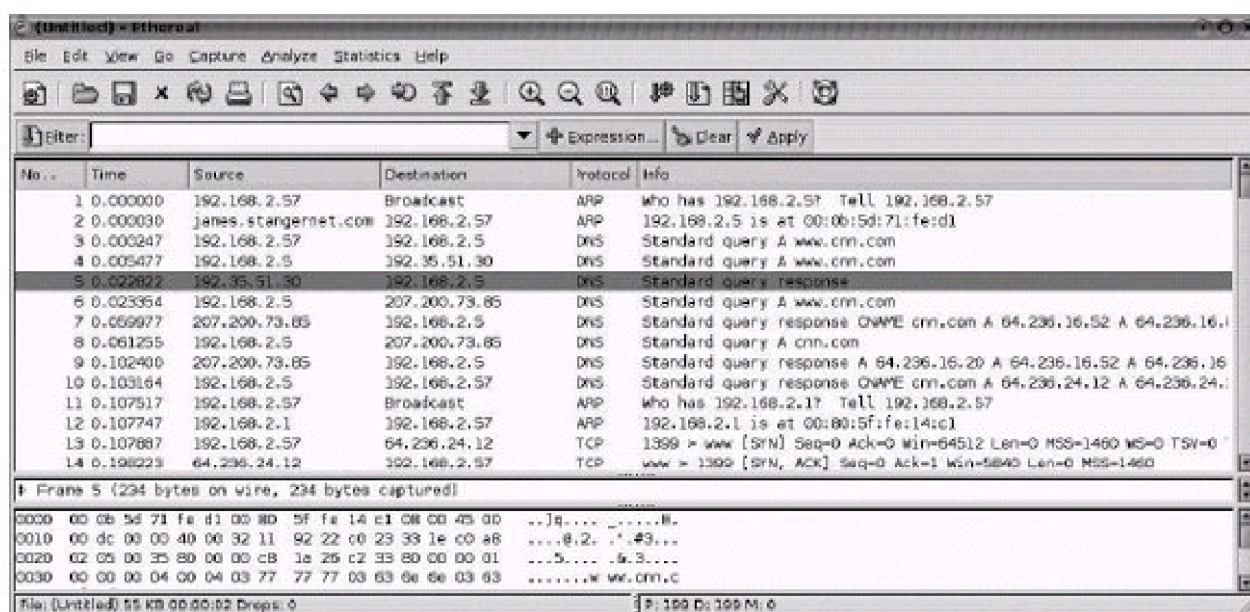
(Untitled) - Ethereal

File Edit View Go Capture Analyze Statistics Help

Filter: Expression... Clear Apply

| No. | Time | Source | Destination | Protocol | Info |
|---|---|---|---|---|---|
| 1 | 0.000000 | 192.168.2.57 | Broadcast | ARP | Who has 192.168.2.5? Tell 192.168.2.57 |
| 2 | 0.000030 | james.stangernet.com | 192.168.2.57 | ARP | 192.168.2.5 is at 00:0b:5d:71:fe:d1 |
| 3 | 0.000247 | 192.168.2.57 | 192.168.2.5 | DNS | Standard query A www.cnn.com |
| 4 | 0.005477 | 192.168.2.5 | 192.35.51.30 | DNS | Standard query A www.cnn.com |
| 5 | 0.022822 | 192.35.51.30 | 192.168.2.5 | DNS | Standard query response |
| 6 | 0.023354 | 192.168.2.5 | 207.200.73.85 | DNS | Standard query A www.cnn.com |
| 7 | 0.059977 | 207.200.73.85 | 192.168.2.5 | DNS | Standard query response CNAME cnn.com A 64.236.16.52 A 64.236.16.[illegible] |
| 8 | 0.061255 | 192.168.2.5 | 207.200.73.85 | DNS | Standard query A cnn.com |
| 9 | 0.102400 | 207.200.73.85 | 192.168.2.5 | DNS | Standard query response A 64.236.16.20 A 64.236.16.52 A 64.236.16 |
| 10 | 0.103164 | 192.168.2.5 | 192.168.2.57 | DNS | Standard query response CNAME cnn.com A 64.236.24.12 A 64.236.24.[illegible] |
| 11 | 0.107517 | 192.168.2.57 | Broadcast | ARP | Who has 192.168.2.1? Tell 192.168.2.57 |
| 12 | 0.107747 | 192.168.2.1 | 192.168.2.57 | ARP | 192.168.2.1 is at 00:80:5f:fe:14:c1 |
| 13 | 0.107887 | 192.168.2.57 | 64.236.24.12 | TCP | 1399 > www [SYN] Seq=0 Ack=0 Win=64512 Len=0 MSS=1460 WS=0 TSV=0 |
| 14 | 0.198223 | 64.236.24.12 | 192.168.2.57 | TCP | www > 1399 [SYN, ACK] Seq=0 Ack=1 Win=5840 Len=0 MSS=1460 |

Frame 5 (234 bytes on wire, 234 bytes captured)

0000 00 0b 5d 71 fe d1 00 80 5f fe 14 c1 08 00 45 00 ..]q.... _.....E.
0010 00 dc 00 00 40 00 32 11 92 22 c0 23 33 1e c0 a8 ....@.2. .".#3...
0020 02 05 00 35 80 00 00 c8 1e 26 c2 33 80 00 00 01 ...5.... .&.3....
0030 00 00 00 04 00 04 03 77 77 77 03 63 6e 6e 03 63 .......w ww.cnn.c

File: (Untitled) 55 KB 00:00:02 Drops: 0 P: 199 D: 199 M: 0